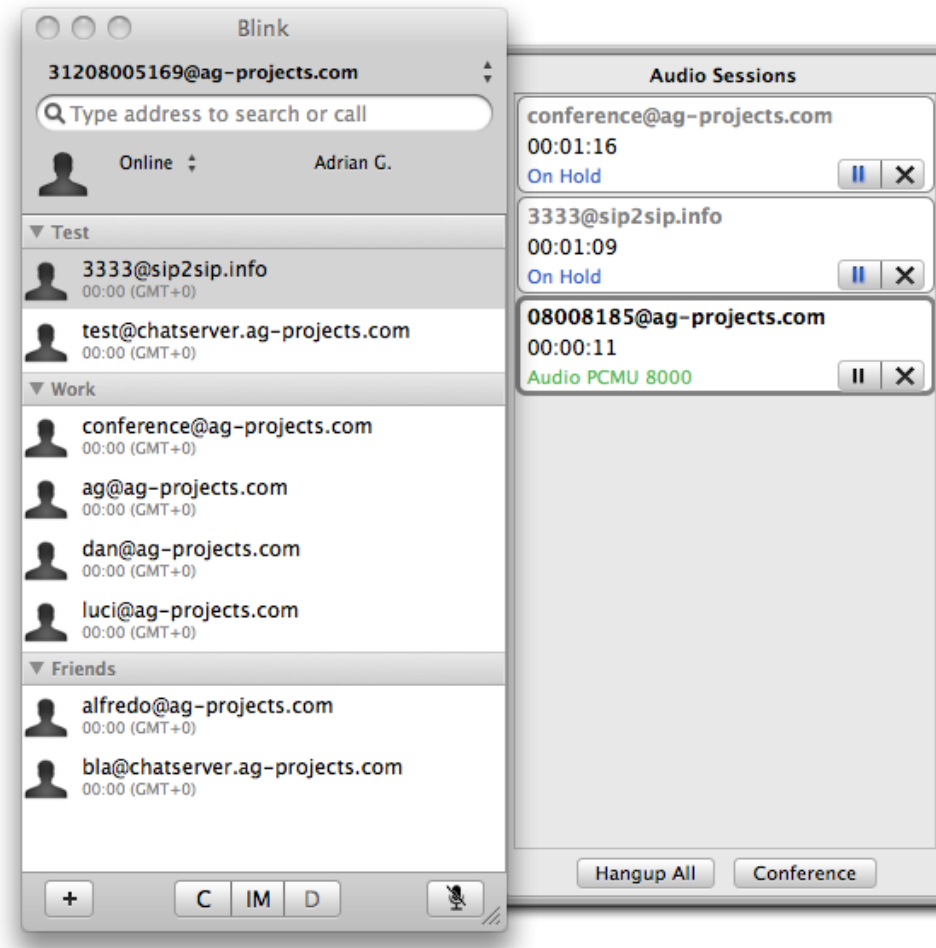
Blink

31208005169@ag-projects.com

Type address to search or call

Online

Adrian G.

Test

3333@sip2sip.info
00:00 (GMT+0)

test@chatserver.ag-projects.com
00:00 (GMT+0)

Work

conference@ag-projects.com
00:00 (GMT+0)

ag@ag-projects.com
00:00 (GMT+0)

dan@ag-projects.com
00:00 (GMT+0)

luci@ag-projects.com
00:00 (GMT+0)

Friends

alfredo@ag-projects.com
00:00 (GMT+0)

bla@chatserver.ag-projects.com
00:00 (GMT+0)

+

C IM D

Audio Sessions

conference@ag-projects.com
00:01:16
On Hold

3333@sip2sip.info
00:01:09
On Hold

08008185@ag-projects.com
00:00:11
Audio PCMU 8000

Hangup All

Conference